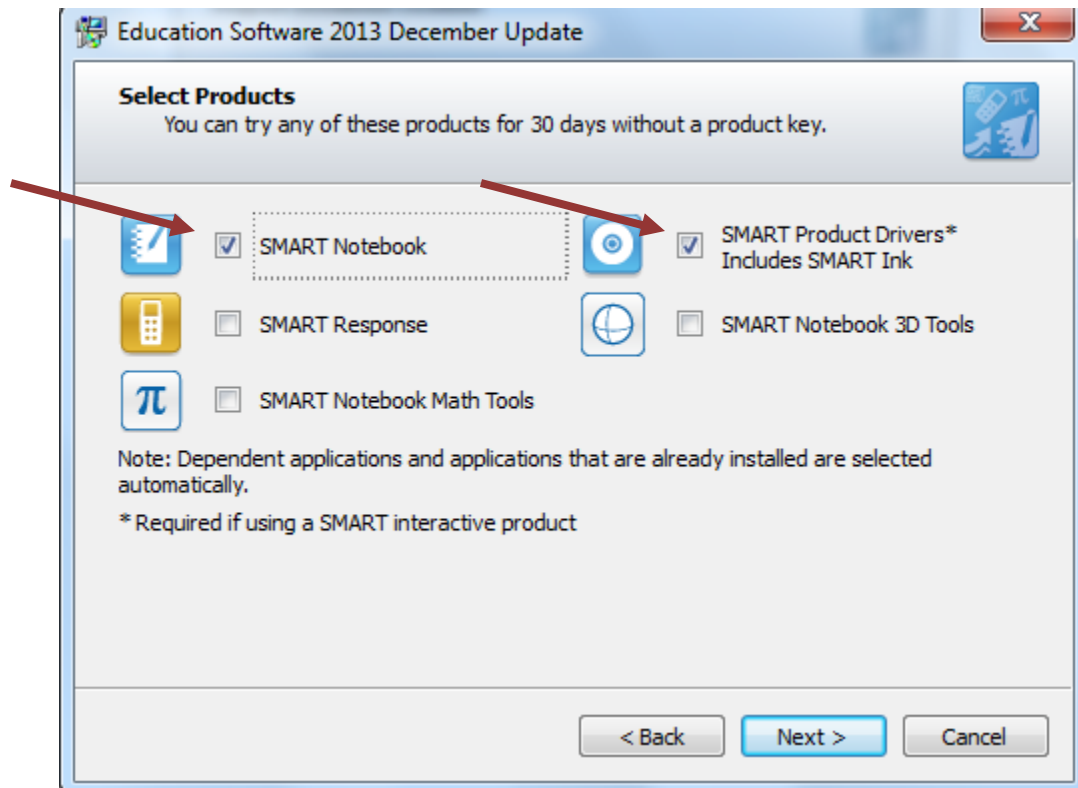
Education Software 2013 December Update

Select Products
You can try any of these products for 30 days without a product key.

SMART Notebook

SMART Product Drivers*
Includes SMART Ink

SMART Response

SMART Notebook 3D Tools

SMART Notebook Math Tools

Note: Dependent applications and applications that are already installed are selected automatically.

* Required if using a SMART interactive product

< Back
Next >
Cancel